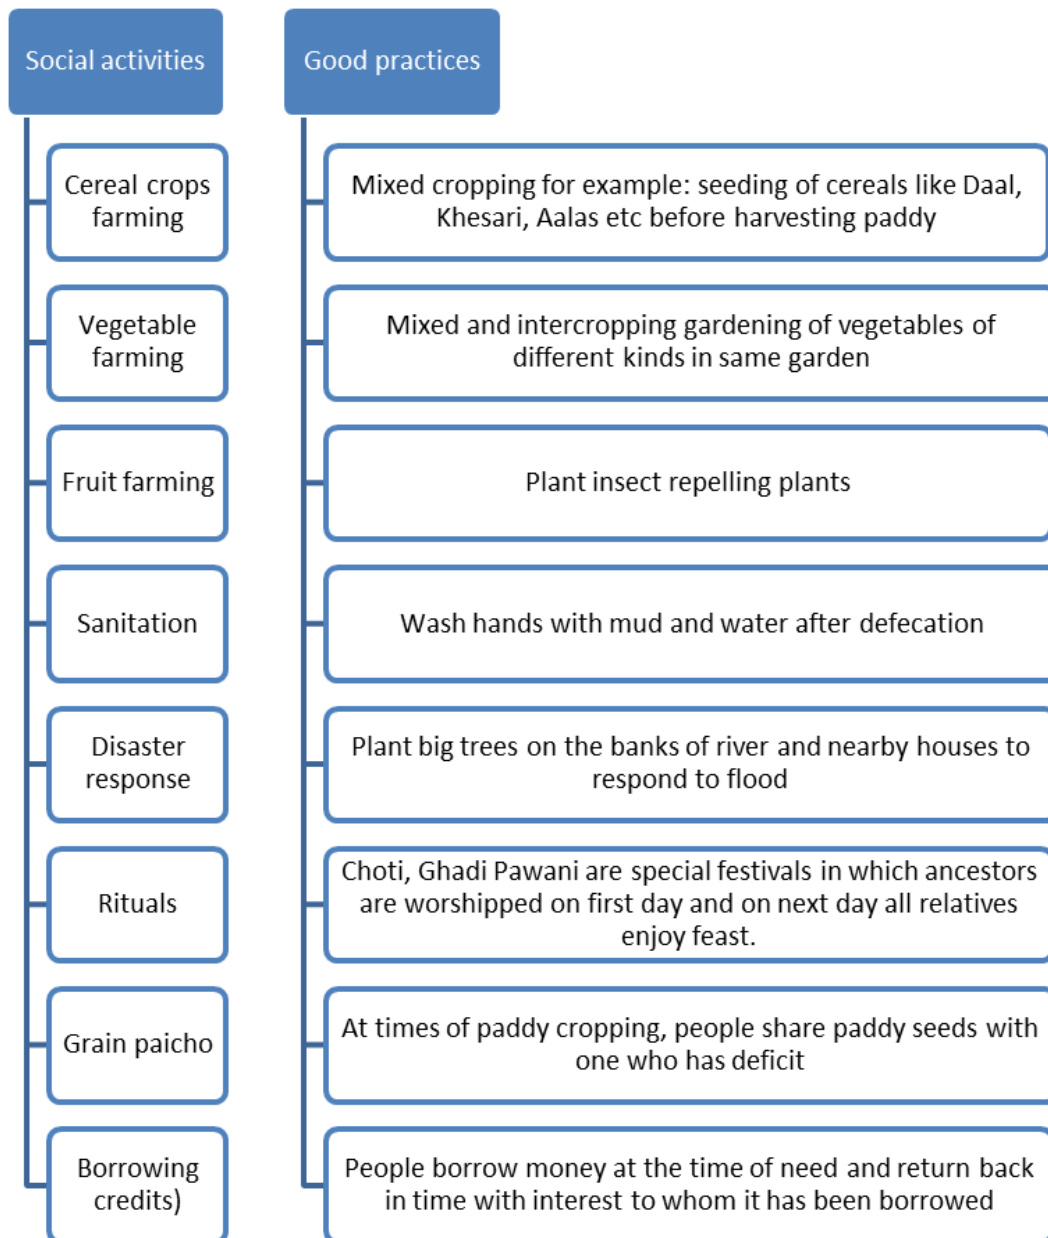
Social activities

Cereal crops farming

Vegetable farming

Fruit farming

Sanitation

Disaster response

Rituals

Grain paicho

Borrowing credits)

Good practices

Mixed cropping for example: seeding of cereals like Daal, Khesari, Aalas etc before harvesting paddy

Mixed and intercropping gardening of vegetables of different kinds in same garden

Plant insect repelling plants

Wash hands with mud and water after defecation

Plant big trees on the banks of river and nearby houses to respond to flood

Choti, Ghadi Pawani are special festivals in which ancestors are worshipped on first day and on next day all relatives enjoy feast.

At times of paddy cropping, people share paddy seeds with one who has deficit

People borrow money at the time of need and return back in time with interest to whom it has been borrowed